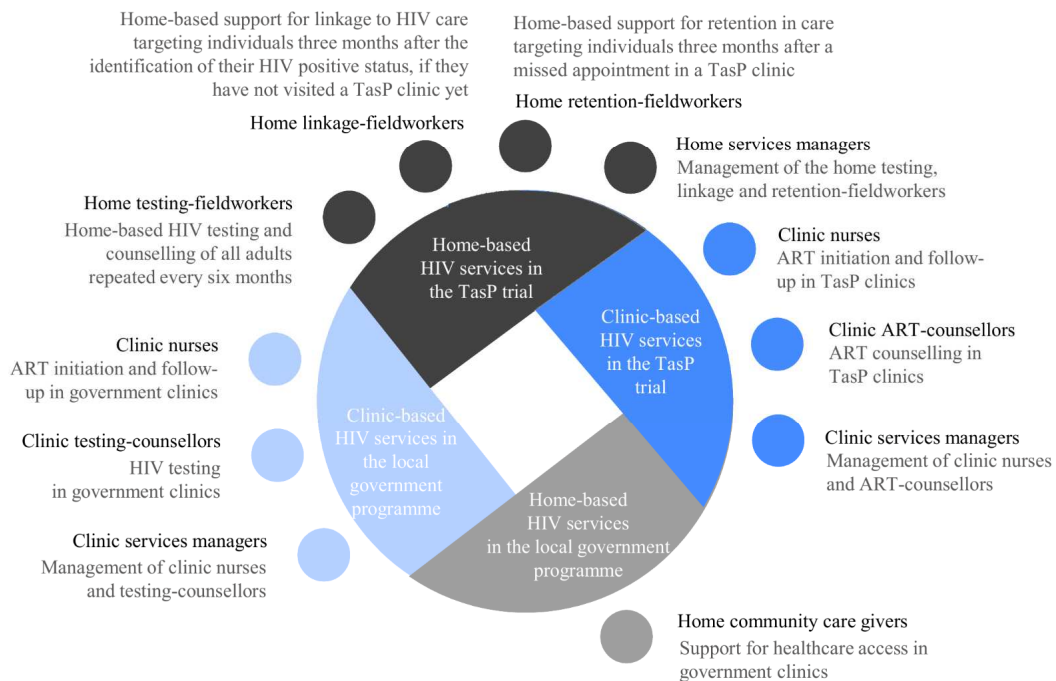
Home-based support for linkage to HIV care targeting individuals three months after the identification of their HIV positive status, if they have not visited a TasP clinic yet

Home-based support for retention in care targeting individuals three months after a missed appointment in a TasP clinic

Home retention-fieldworkers

Home linkage-fieldworkers

Home services managers
Management of the home testing, linkage and retention-fieldworkers

Home testing-fieldworkers
Home-based HIV testing and counselling of all adults repeated every six months

Home-based HIV services in the TasP trial

Clinic nurses
ART initiation and follow-up in TasP clinics

Clinic-based HIV services in the TasP trial

Clinic ART-counsellors
ART counselling in TasP clinics

Clinic nurses
ART initiation and follow-up in government clinics

Clinic-based HIV services in the local government programme

Clinic testing-counsellors
HIV testing in government clinics

Clinic services managers
Management of clinic nurses and ART-counsellors

Home-based HIV services in the local government programme

Clinic services managers
Management of clinic nurses and testing-counsellors

Home community care givers
Support for healthcare access in government clinics